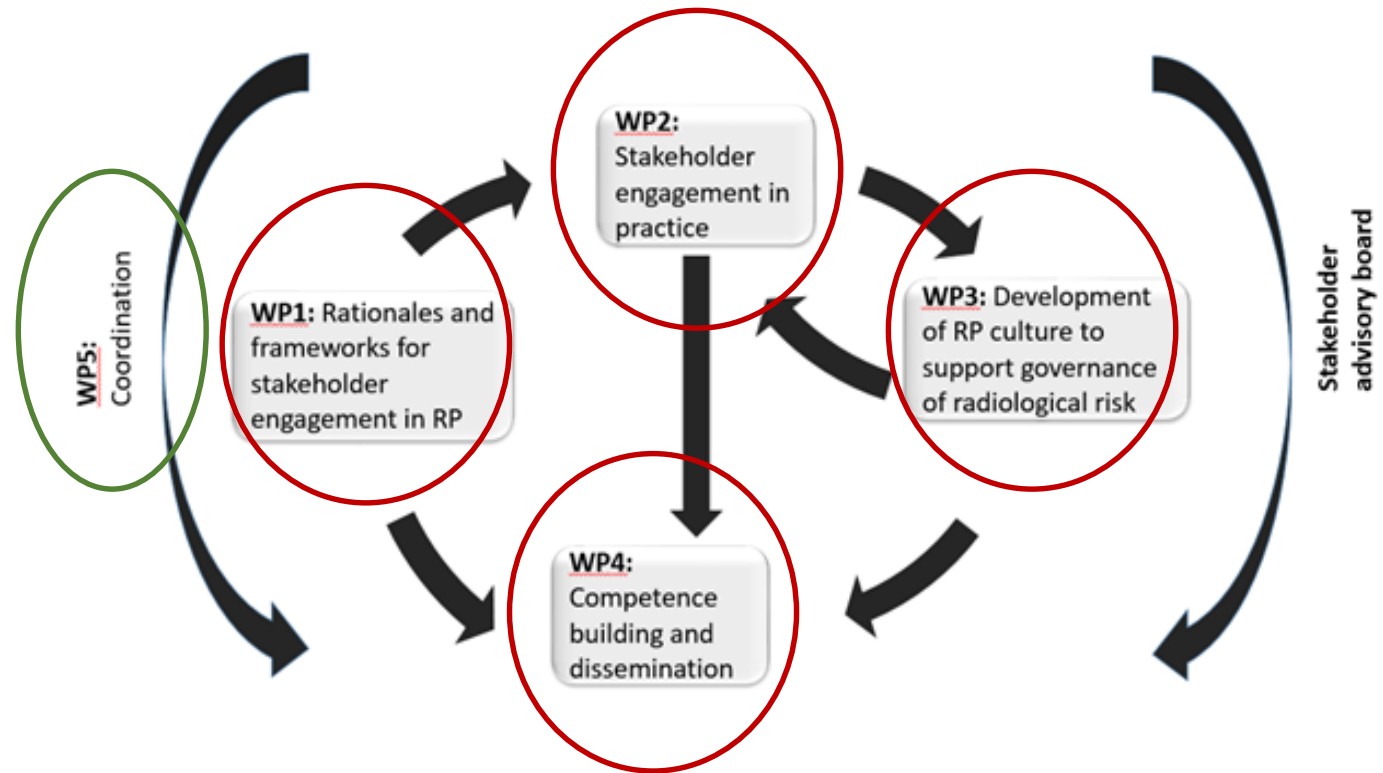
WP5: Coordination

WP1: Rationales and frameworks for stakeholder engagement in RP

WP2: Stakeholder engagement in practice

WP3: Development of RP culture to support governance of radiological risk

WP4: Competence building and dissemination

Stakeholder advisory board